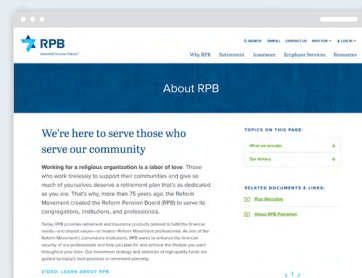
RPB
Invested in your Future

SEARCH ENROLL CONTACT US WHO FOR LOG IN

Why RPB Retirement Insurance Employer Services Resources

About RPB

We're here to serve those who serve our community

Working for a religious organization is a labor of love. Those who work tirelessly to support their communities and give so much of themselves deserve a retirement plan that's as dedicated as you are. That's why, more than 75 years ago, the Reform Movement created the Reform Pension Board (RPB) to serve its congregations, institutions, and professionals.

Today, RPB provides retirement and insurance products tailored to fulfill the financial needs—and shared values—of modern Reform Movement professionals. As one of the Reform Movement's cornerstone institutions, RPB works to enhance the financial security of our professionals and help you plan for and achieve the lifestyle you want throughout your lives. Our investment strategy and selection of high-quality funds are guided by today's best practices in retirement planning.

VIDEO: LEARN ABOUT RPB

TOPICS ON THIS PAGE:
What we provide
Our history

RELATED DOCUMENTS & LINKS:
Plan Highlights
About RPB Formation